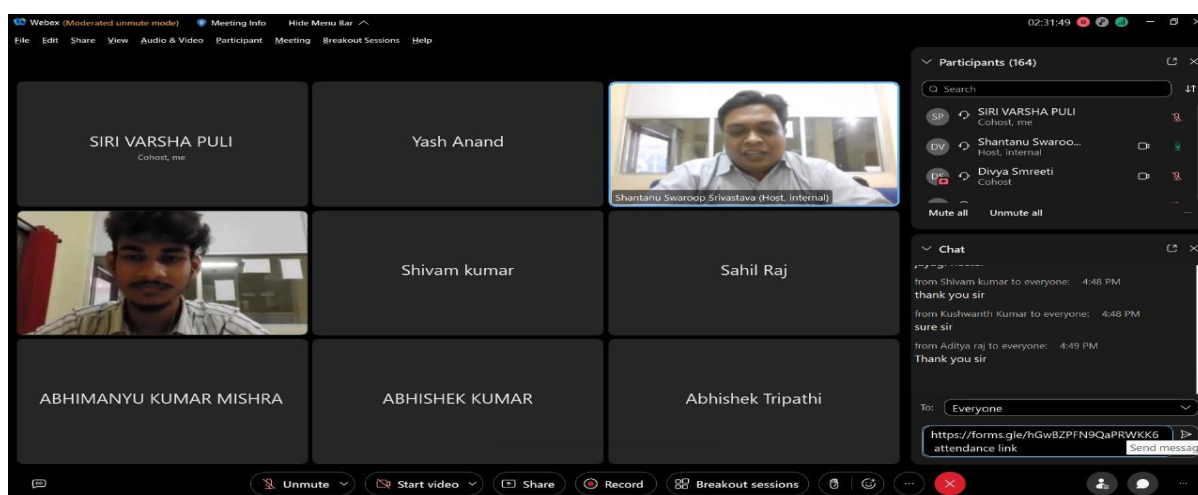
Webex (Moderated unmute mode) Meeting Info Hide Menu Bar

02:31:49

File Edit Share View Audio & Video Participant Meeting Breakout Sessions Help

SIRI VARSHA PULI
Cohost, me

Yash Anand

Shantanu Swaroop Srivastava (Host, internal)

Shivam kumar

Sahil Raj

ABHIMANYU KUMAR MISHRA

ABHISHEK KUMAR

Abhishek Tripathi

Participants (164)

Search

SP SIRI VARSHA PULI
Cohost, me

DV Shantanu Swaroo...
Host, internal

DS Divya Smreeti
Cohost

Mute all Unmute all

Chat

from Shivam kumar to everyone: 4:48 PM
thank you sir

from Kushwanth Kumar to everyone: 4:48 PM
sure sir

from Aditya raj to everyone: 4:49 PM
Thank you sir

To: Everyone

https://forms.gle/hGwBZPFN9QaPRWKK6
attendance link

Send messag

Unmute Start video Share Record Breakout sessions